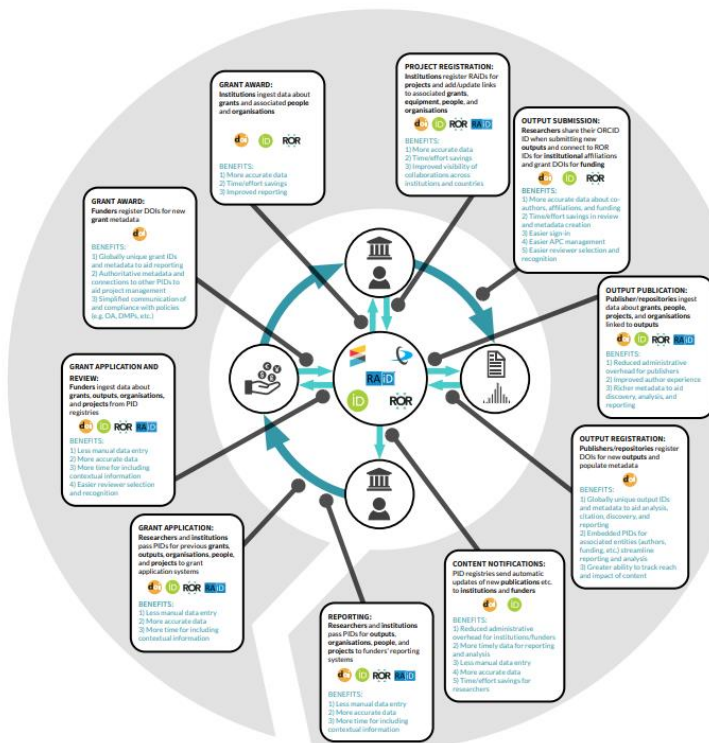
GRANT AWARD:
Institutions ingest data about grants and associated people and organisations

doi iD ROR

BENEFITS:
1) More accurate data
2) Time/effort savings
3) Improved reporting

PROJECT REGISTRATION:
Institutions register RAiDs for projects and add/update links to associated grants, equipment, people, and organisations

doi iD ROR RAiD

BENEFITS:
1) More accurate data
2) Time/effort savings
3) Improved visibility of collaborations across institutions and countries

OUTPUT SUBMISSION:
Researchers share their ORCID ID when submitting new outputs and connect to ROR IDs for institutional affiliations and grant DOIs for funding

doi iD ROR

BENEFITS:
1) More accurate data about co-authors, affiliations, and funding
2) Time/effort savings in review and metadata creation
3) Easier sign-in
4) Easier APC management
5) Easier reviewer selection and recognition

GRANT AWARD:
Funders register DOIs for new grant metadata

doi

BENEFITS:
1) Globally unique grant IDs and metadata to aid reporting
2) Authoritative metadata and connections to other PIDs to aid project management
3) Simplified communication of and compliance with policies (e.g. OA, DMPs, etc.)

OUTPUT PUBLICATION:
Publisher/repositories ingest data about grants, people, projects, and organisations linked to outputs

doi iD ROR RAiD

BENEFITS:
1) Reduced administrative overhead for publishers
2) Improved author experience
3) Richer metadata to aid discovery, analysis, and reporting

GRANT APPLICATION AND REVIEW:
Funders ingest data about grants, outputs, organisations, and projects from PID registries

doi iD ROR RAiD

BENEFITS:
1) Less manual data entry
2) More accurate data
3) More time for including contextual information
4) Easier reviewer selection and recognition

RAiD
iD
ROR

OUTPUT REGISTRATION:
Publishers/repositories register DOIs for new outputs and populate metadata

doi

BENEFITS:
1) Globally unique output IDs and metadata to aid analysis, citation, discovery, and reporting
2) Embedded PIDs for associated entities (authors, funding, etc.) streamline reporting and analysis
3) Greater ability to track reach and impact of content

GRANT APPLICATION:
Researchers and institutions pass PIDs for previous grants, outputs, organisations, people, and projects to grant application systems

doi iD ROR RAiD

BENEFITS:
1) Less manual data entry
2) More accurate data
3) More time for including contextual information

CONTENT NOTIFICATIONS:
PID registries send automatic updates of new publications etc. to institutions and funders

doi iD

BENEFITS:
1) Reduced administrative overhead for institutions/funders
2) More timely data for reporting and analysis
3) Less manual data entry
4) More accurate data
5) Time/effort savings for researchers

REPORTING:
Researchers and institutions pass PIDs for outputs, organisations, people, and projects to funders' reporting systems

doi iD ROR RAiD

BENEFITS:
1) Less manual data entry
2) More accurate data
3) More time for including contextual information